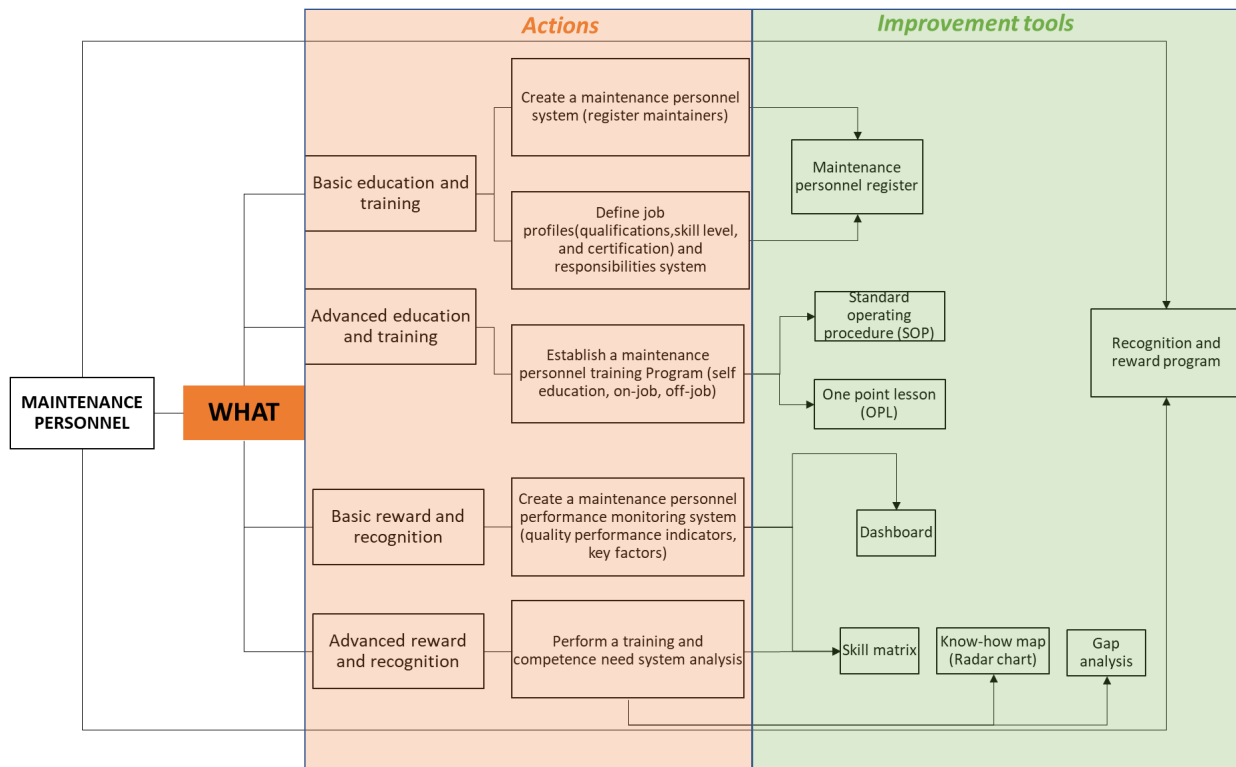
Actions

Improvement tools

MAINTENANCE PERSONNEL

WHAT

Basic education and training

Create a maintenance personnel system (register maintainers)

Define job profiles(qualifications,skill level, and certification) and responsibilities system

Maintenance personnel register

Advanced education and training

Establish a maintenance personnel training Program (self education, on-job, off-job)

Standard operating procedure (SOP)

One point lesson (OPL)

Recognition and reward program

Basic reward and recognition

Create a maintenance personnel performance monitoring system (quality performance indicators, key factors)

Dashboard

Advanced reward and recognition

Perform a training and competence need system analysis

Skill matrix

Know-how map (Radar chart)

Gap analysis